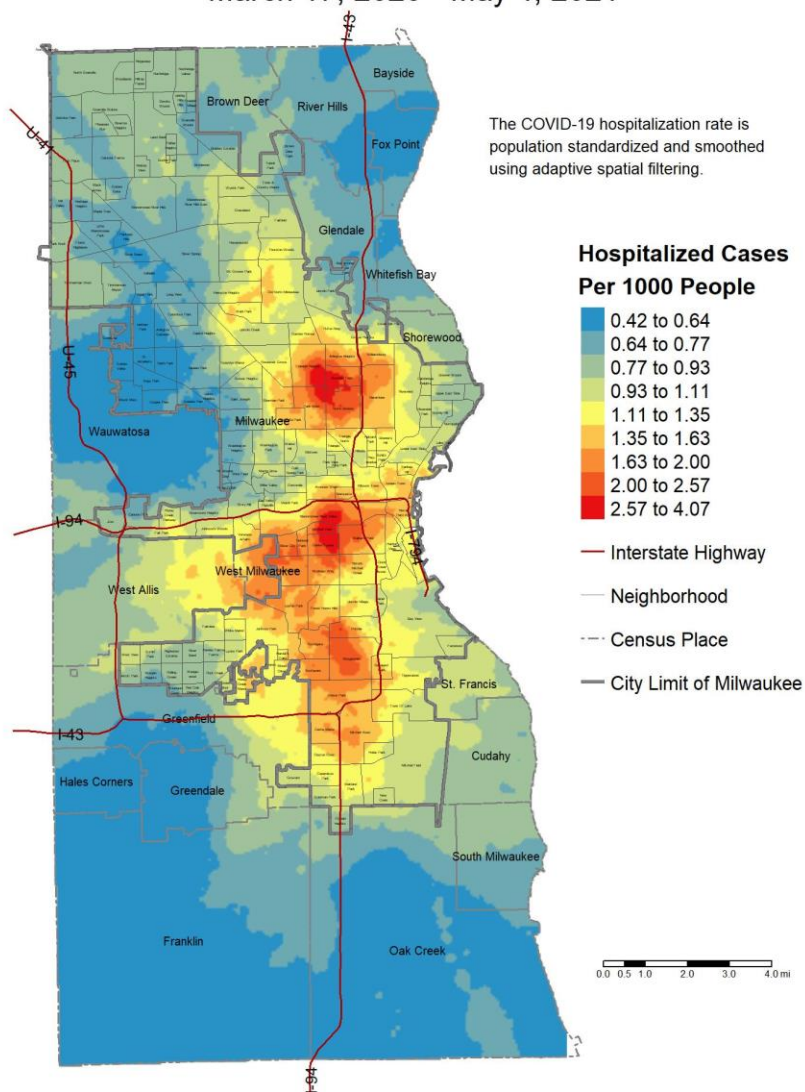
March 17, 2020 – May 4, 2021

Bayside
Brown Deer
River Hills
Fox Point
Glendale
Whitefish Bay
Shorewood
Wauwatosa
Milwaukee
West Allis
West Milwaukee
St. Francis
Greenfield
Cudahy
Hales Corners
Greendale
South Milwaukee
Franklin
Oak Creek
I-43
U-41
U-45
I-94
I-794
I-43
I-94

The COVID-19 hospitalization rate is population standardized and smoothed using adaptive spatial filtering.

Hospitalized Cases Per 1000 People
0.42 to 0.64
0.64 to 0.77
0.77 to 0.93
0.93 to 1.11
1.11 to 1.35
1.35 to 1.63
1.63 to 2.00
2.00 to 2.57
2.57 to 4.07
Interstate Highway
Neighborhood
Census Place
City Limit of Milwaukee

0.0 0.5 1.0 2.0 3.0 4.0 mi